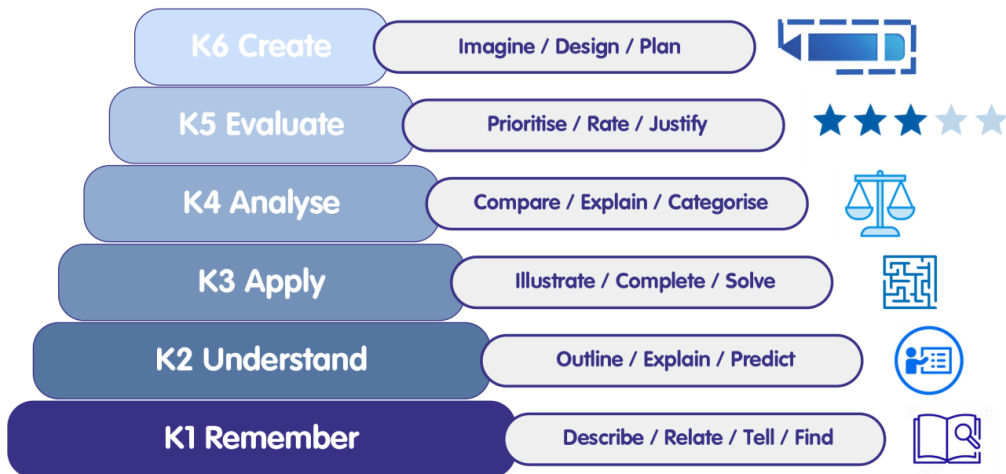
K6 Create
Imagine / Design / Plan

K5 Evaluate
Prioritise / Rate / Justify

K4 Analyse
Compare / Explain / Categorise

K3 Apply
Illustrate / Complete / Solve

K2 Understand
Outline / Explain / Predict

K1 Remember
Describe / Relate / Tell / Find